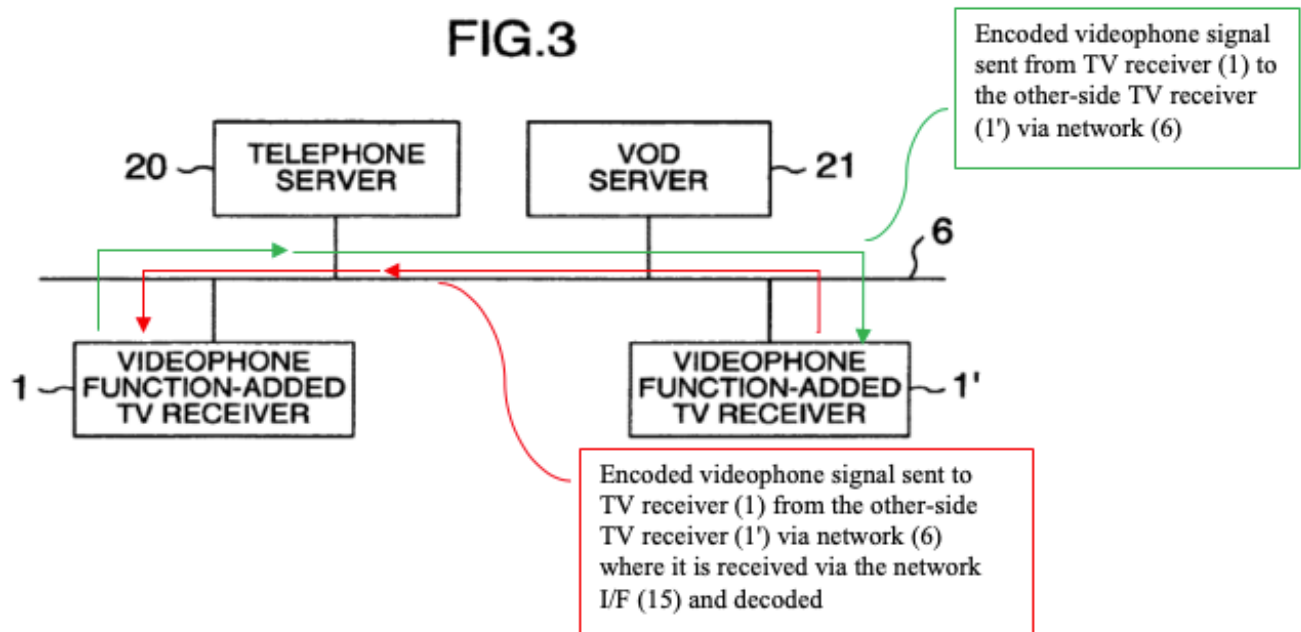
FIG.3

Encoded videophone signal sent from TV receiver (1) to the other-side TV receiver (1') via network (6)

20

TELEPHONE SERVER

VOD SERVER

21

6

1

VIDEOPHONE FUNCTION-ADDED TV RECEIVER

VIDEOPHONE FUNCTION-ADDED TV RECEIVER

1'

Encoded videophone signal sent to TV receiver (1) from the other-side TV receiver (1') via network (6) where it is received via the network I/F (15) and decoded